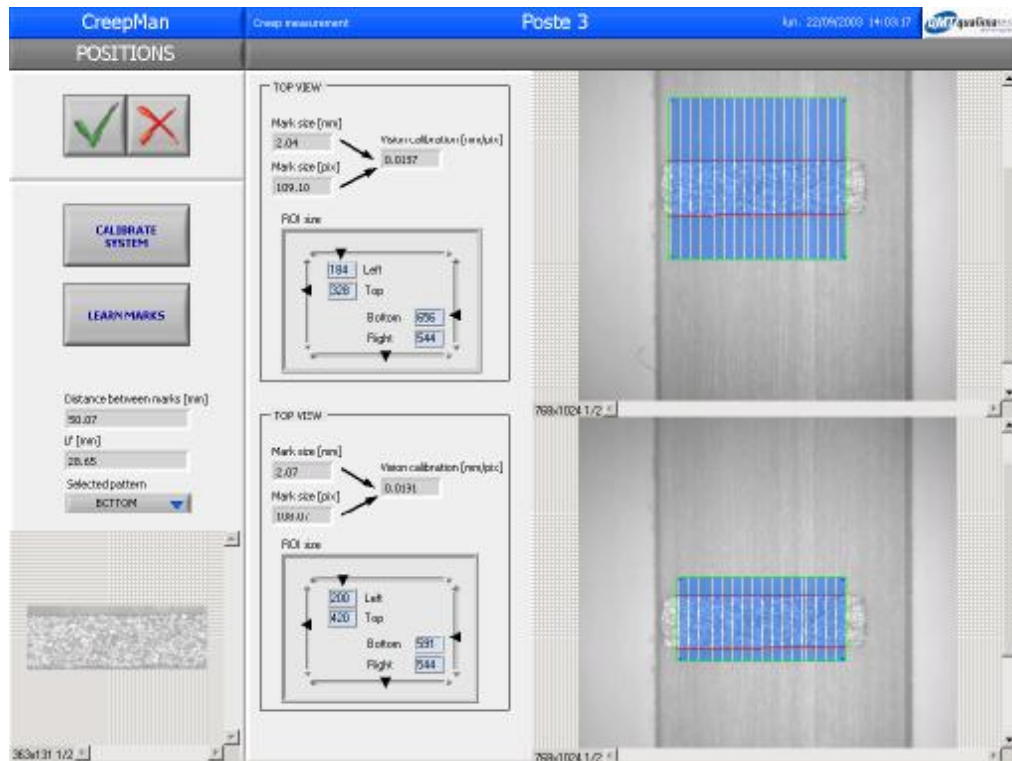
CreepMan

Creep measurement

Poste 3

lun. 22/09/2008 14:03:17

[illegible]

POSITIONS

CALIBRATE SYSTEM

LEARN MARKS

Distance between marks [mm]

50.07

LF [mm]

28.65

Selected pattern

BOTTOM

363x131 1/2

TOP VIEW

Mark size [mm]

2.04

Mark size [pix]

109.10

Vision calibration [mm/pix]

0.0187

ROI size

184 Left

328 Top

Bottom 656

Right 544

TOP VIEW

Mark size [mm]

2.07

Mark size [pix]

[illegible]

Vision calibration [mm/pix]

0.0191

ROI size

200 Left

420 Top

Bottom 591

Right 544

768x1024 1/2

768x1024 1/2